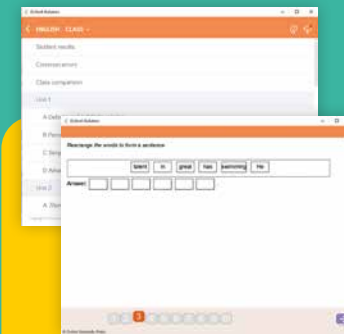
Oxford Bulaksa

ENGLISH · CLASS

Student results

Common errors

Class comparison

Unit 1

A Defi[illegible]

B Pers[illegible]

C Sing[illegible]

D Adve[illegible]

Unit 2

A Prac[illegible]

Oxford Bulaksa

Rearrange the words to form a sentence.

talent | in | great | has | swimming | He

Answer:

3

© Oxford University Press